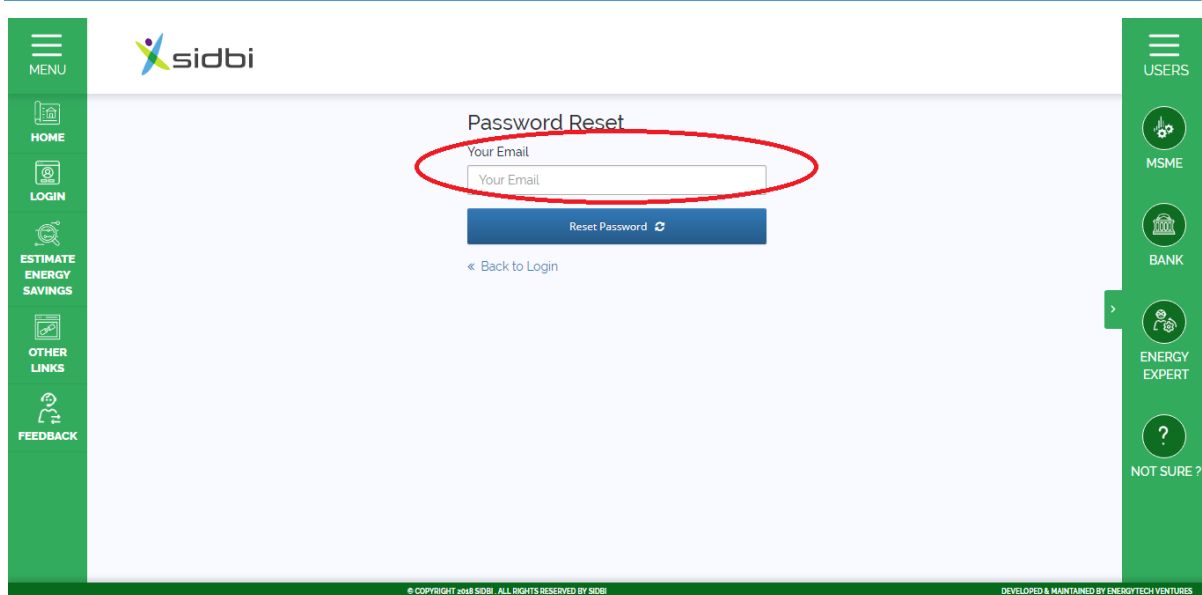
MENU

sidbi

USERS

HOME

LOGIN

ESTIMATE ENERGY SAVINGS

OTHER LINKS

FEEDBACK

Password Reset

Your Email

Your Email

Reset Password

« Back to Login

MSME

BANK

ENERGY EXPERT

?

NOT SURE ?

© COPYRIGHT 2018 SIDBI . ALL RIGHTS RESERVED BY SIDBI

DEVELOPED & MAINTAINED BY ENERGYTECH VENTURES